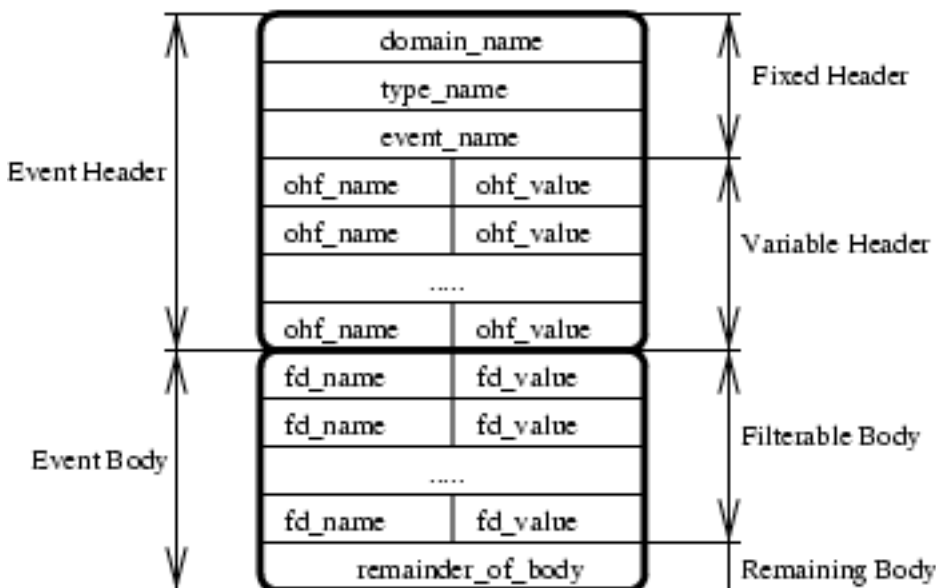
Event Header

domain_name
type_name
event_name

Fixed Header

| ohf_name | ohf_value |
|---|---|
| ohf_name | ohf_value |
| ..... | |
| ohf_name | ohf_value |

Variable Header

Event Body

| fd_name | fd_value |
|---|---|
| fd_name | fd_value |
| ..... | |
| fd_name | fd_value |

Filterable Body

remainder_of_body

Remaining Body